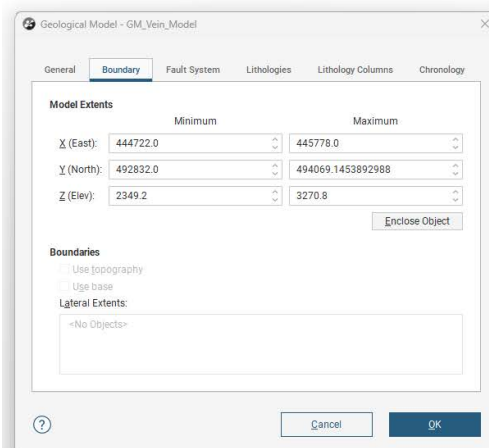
Geological Model - GM_Vein_Model

General | Boundary | Fault System | Lithologies | Lithology Columns | Chronology

Model Extents

| | Minimum | Maximum |
|---|---|---|
| X (East): | 444722.0 | 445778.0 |
| Y (North): | 492832.0 | 494069.1453892988 |
| Z (Elev): | 2349.2 | 3270.8 |

Enclose Object

Boundaries
Use topography
Use base
Lateral Extents:
<No Objects>

?
Cancel
OK